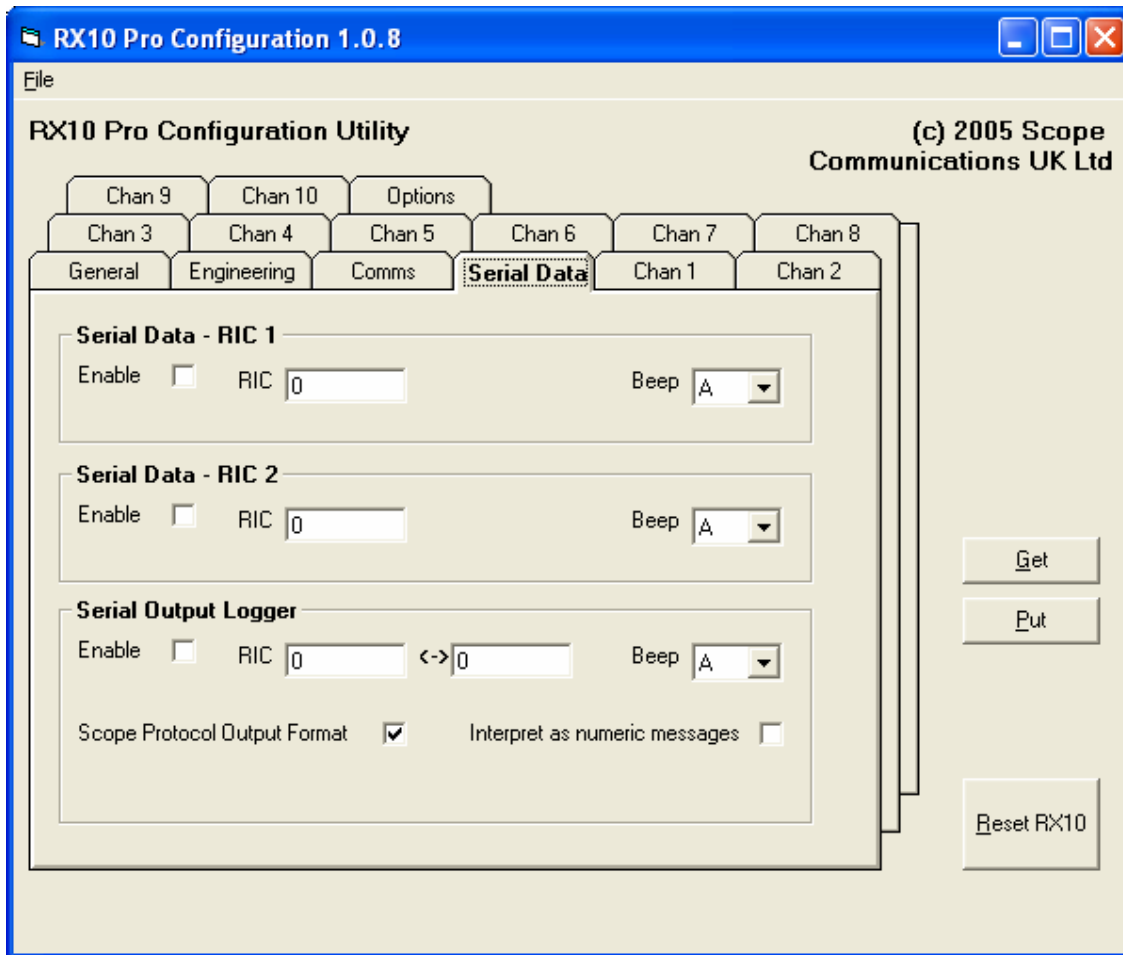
RX10 Pro Configuration 1.0.8

File

RX10 Pro Configuration Utility

(c) 2005 Scope Communications UK Ltd

Chan 9 | Chan 10 | Options

Chan 3 | Chan 4 | Chan 5 | Chan 6 | Chan 7 | Chan 8

General | Engineering | Comms | Serial Data | Chan 1 | Chan 2

Serial Data - RIC 1

Enable RIC 0 Beep A

Serial Data - RIC 2

Enable RIC 0 Beep A

Serial Output Logger

Enable RIC 0 <-> 0 Beep A

Scope Protocol Output Format Interpret as numeric messages

Get

Put

Reset RX10